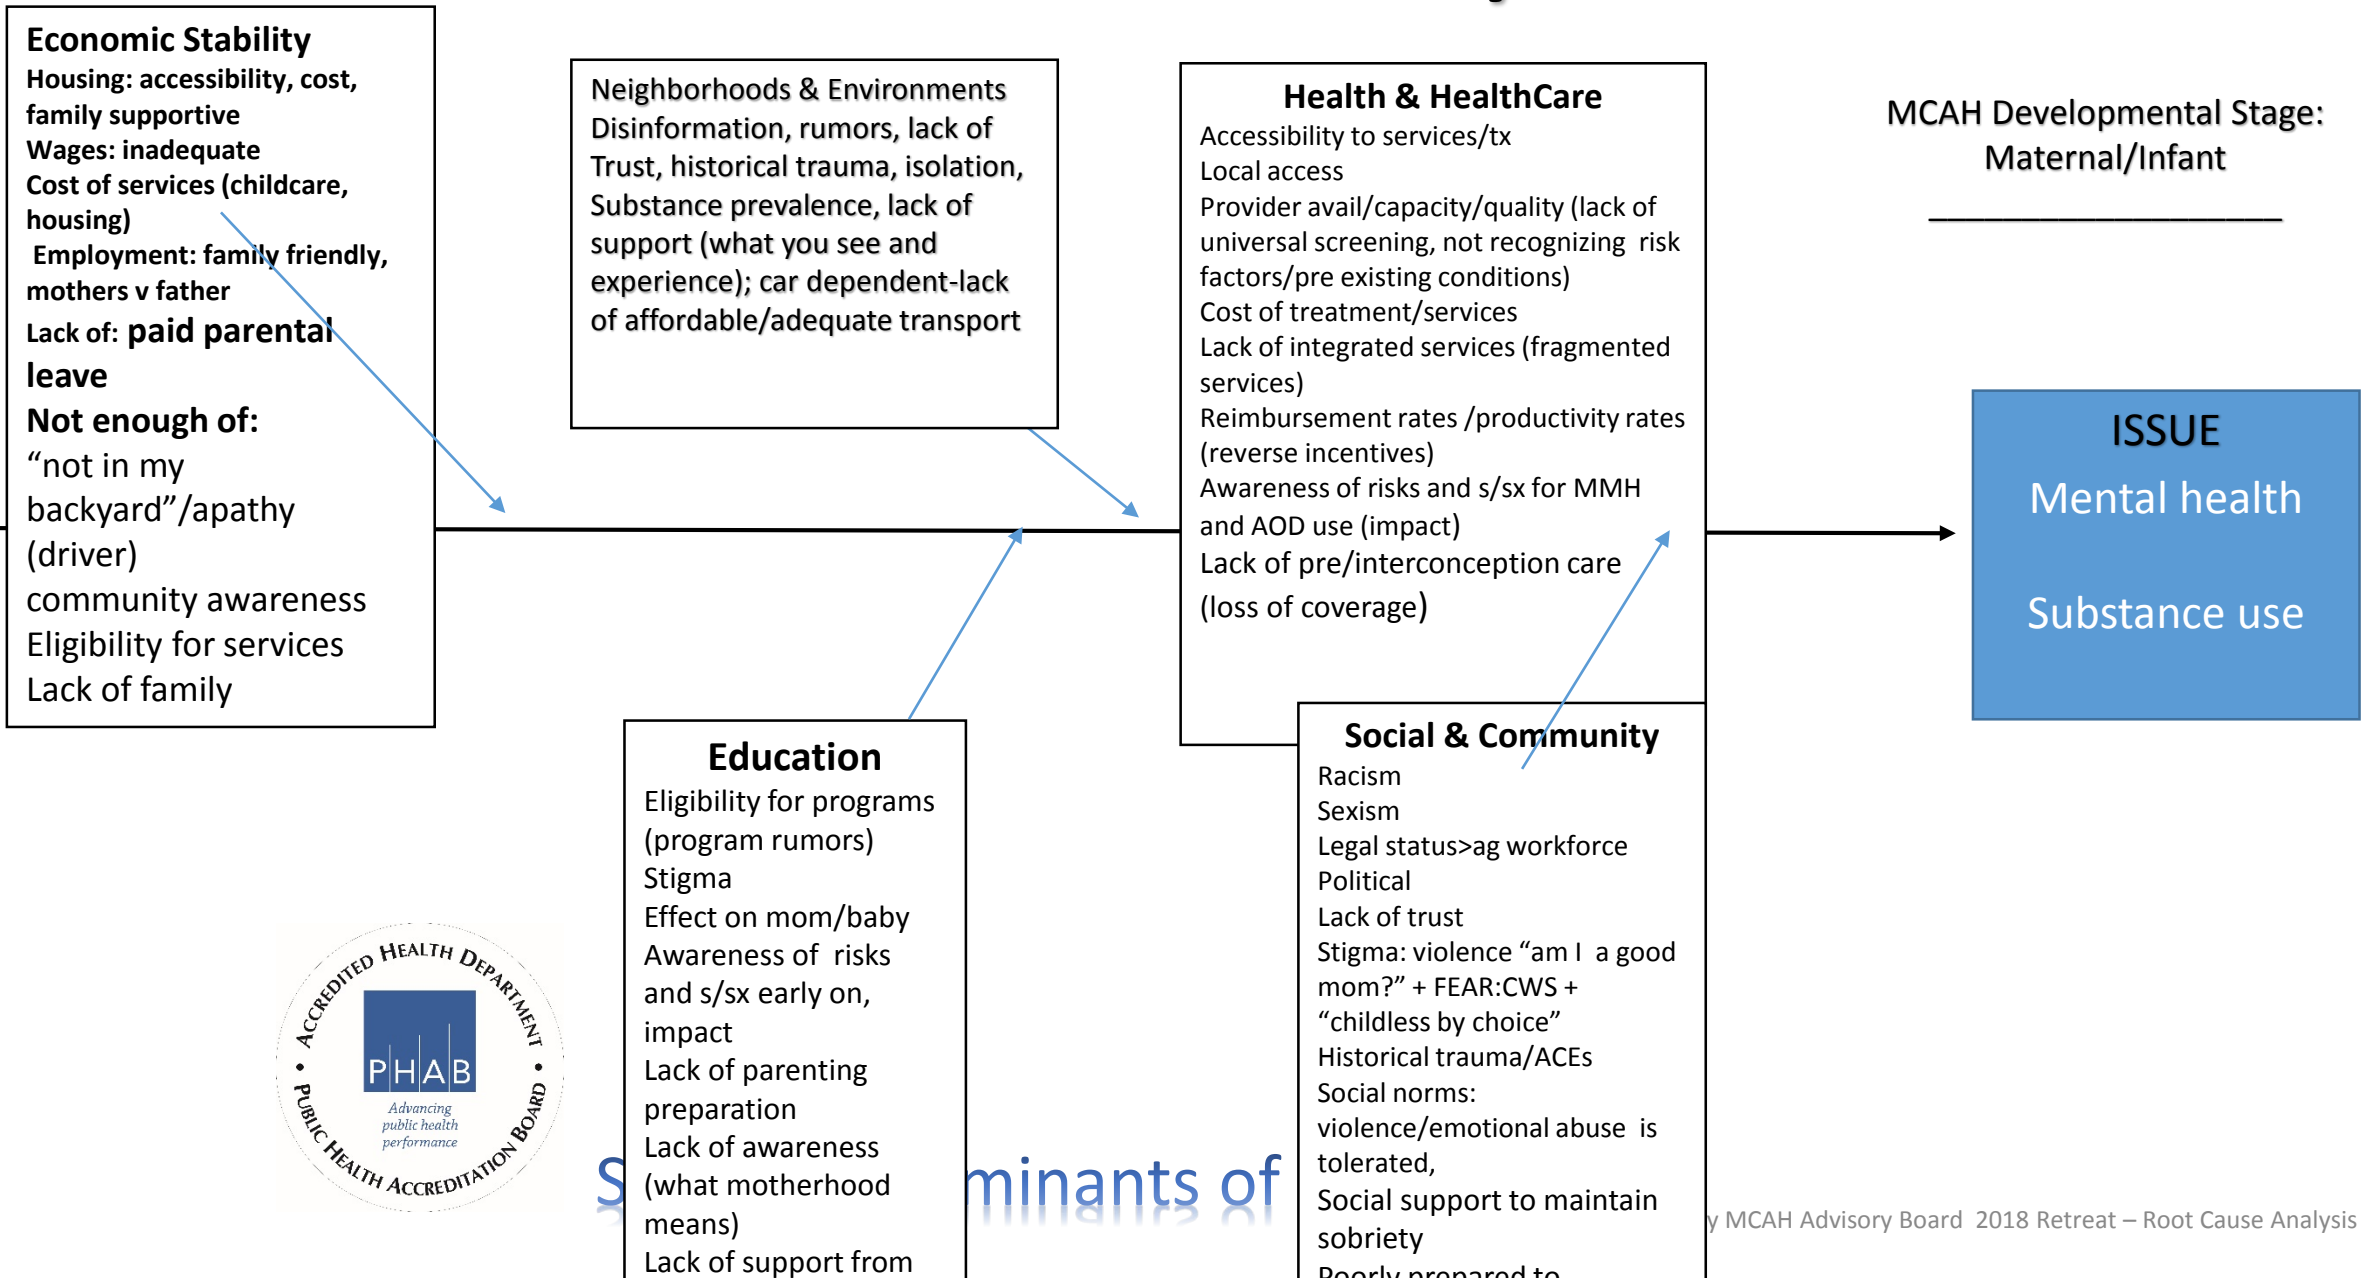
Economic Stability
Housing: accessibility, cost, family supportive
Wages: inadequate
Cost of services (childcare, housing)
Employment: family friendly, mothers v father
Lack of: paid parental leave
Not enough of:
“not in my backyard”/apathy (driver)
community awareness
Eligibility for services
Lack of family

Neighborhoods & Environments
Disinformation, rumors, lack of Trust, historical trauma, isolation, Substance prevalence, lack of support (what you see and experience); car dependent-lack of affordable/adequate transport

Health & HealthCare
Accessibility to services/tx
Local access
Provider avail/capacity/quality (lack of universal screening, not recognizing risk factors/pre existing conditions)
Cost of treatment/services
Lack of integrated services (fragmented services)
Reimbursement rates /productivity rates (reverse incentives)
Awareness of risks and s/sx for MMH and AOD use (impact)
Lack of pre/interconception care (loss of coverage)

MCAH Developmental Stage: Maternal/Infant

ISSUE
Mental health
Substance use

Education
Eligibility for programs (program rumors)
Stigma
Effect on mom/baby
Awareness of risks and s/sx early on, impact
Lack of parenting preparation
Lack of awareness (what motherhood means)
Lack of support from

Social & Community
Racism
Sexism
Legal status>ag workforce
Political
Lack of trust
Stigma: violence “am I a good mom?” + FEAR:CWS + “childless by choice”
Historical trauma/ACEs
Social norms: violence/emotional abuse is tolerated,
Social support to maintain sobriety
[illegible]

ACCREDITED HEALTH DEPARTMENT • PUBLIC HEALTH ACCREDITATION BOARD •
PHAB
Advancing public health performance

S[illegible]minants of

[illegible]y MCAH Advisory Board 2018 Retreat – Root Cause Analysis